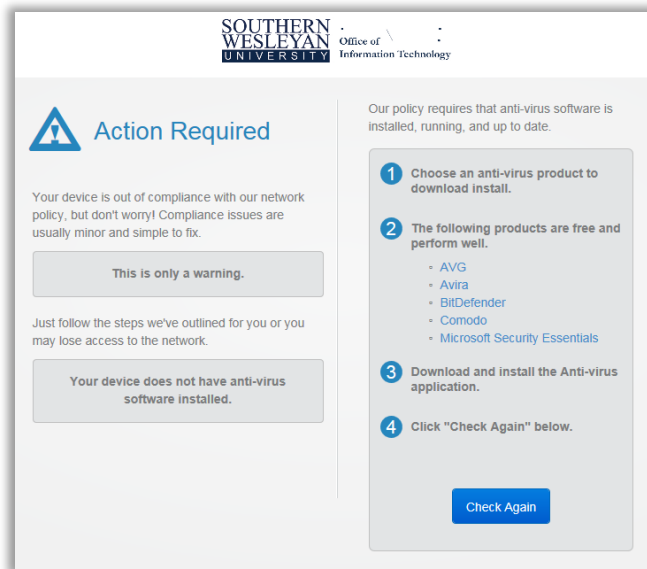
SOUTHERN WESLEYAN UNIVERSITY Office of Information Technology

Action Required

Your device is out of compliance with our network policy, but don't worry! Compliance issues are usually minor and simple to fix.

This is only a warning.

Just follow the steps we've outlined for you or you may lose access to the network.

Your device does not have anti-virus software installed.

Our policy requires that anti-virus software is installed, running, and up to date.

1 Choose an anti-virus product to download install.

2 The following products are free and perform well.

- AVG
- Avira
- BitDefender
- Comodo
- Microsoft Security Essentials

3 Download and install the Anti-virus application.

4 Click "Check Again" below.

Check Again